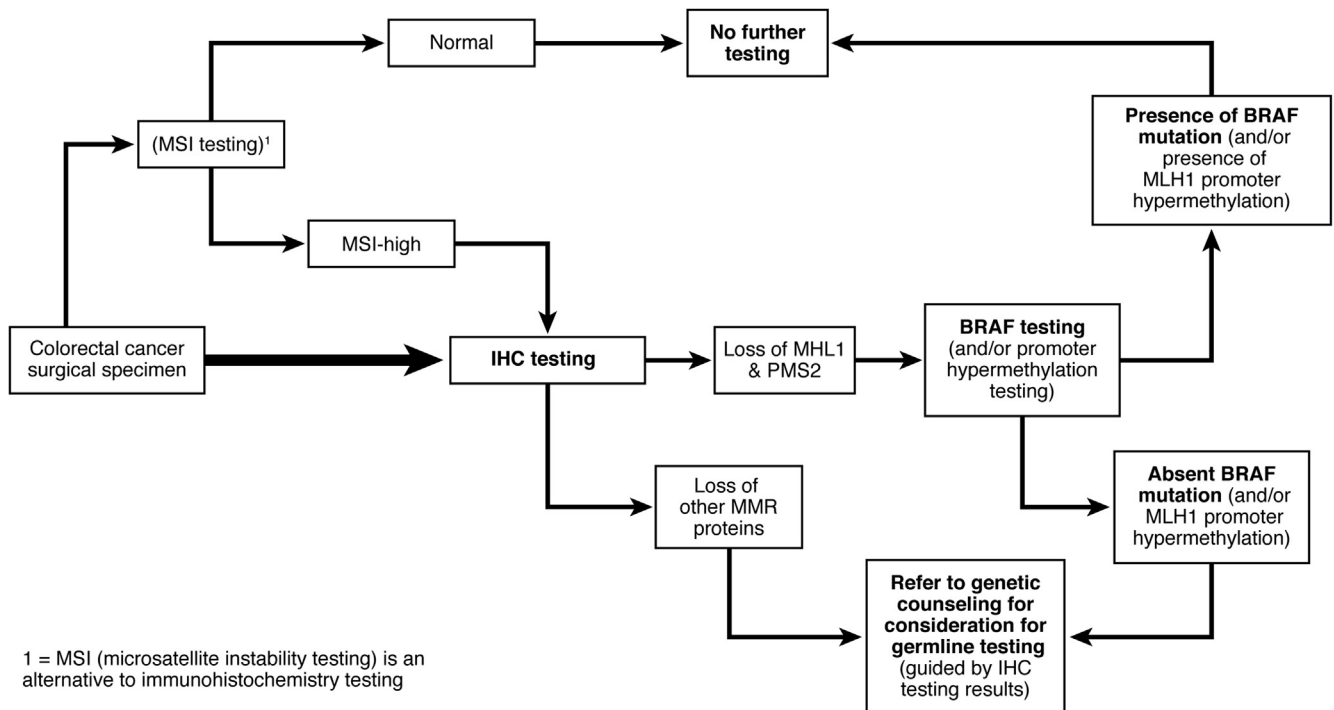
Normal

No further testing

(MSI testing)$^1$

Presence of BRAF mutation (and/or presence of MLH1 promoter hypermethylation)

MSI-high

Colorectal cancer surgical specimen

IHC testing

Loss of MHL1 & PMS2

BRAF testing (and/or promoter hypermethylation testing)

Loss of other MMR proteins

Absent BRAF mutation (and/or MLH1 promoter hypermethylation)

Refer to genetic counseling for consideration for germline testing (guided by IHC testing results)

1 = MSI (microsatellite instability testing) is an alternative to immunohistochemistry testing